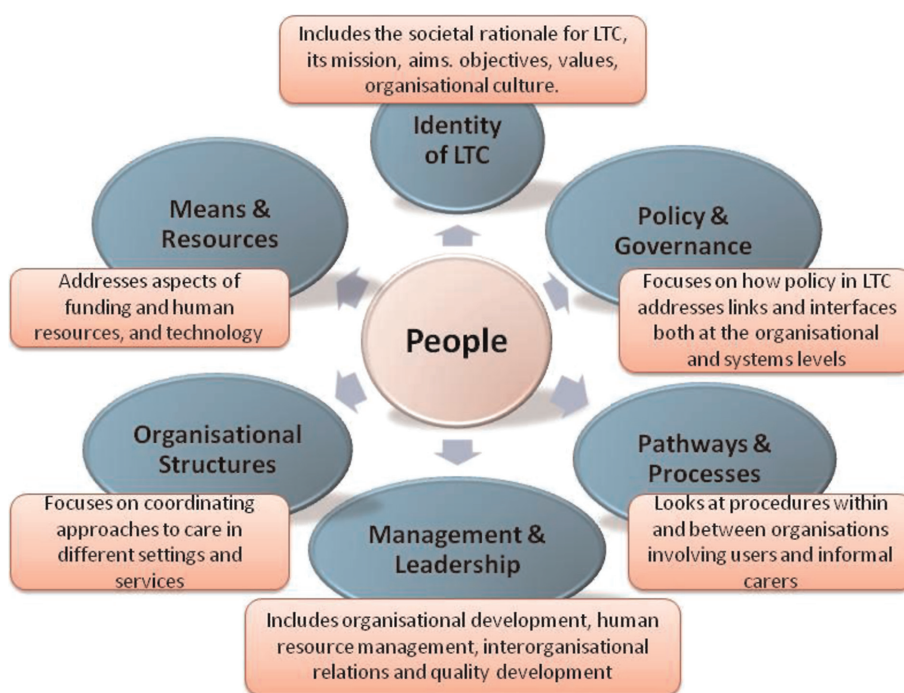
Includes the societal rationale for LTC, its mission, aims. objectives, values, organisational culture.

Identity of LTC

Means & Resources

Addresses aspects of funding and human resources, and technology

Policy & Governance

Focuses on how policy in LTC addresses links and interfaces both at the organisational and systems levels

People

Organisational Structures

Focuses on coordinating approaches to care in different settings and services

Pathways & Processes

Looks at procedures within and between organisations involving users and informal carers

Management & Leadership

Includes organisational development, human resource management, interorganisational relations and quality development